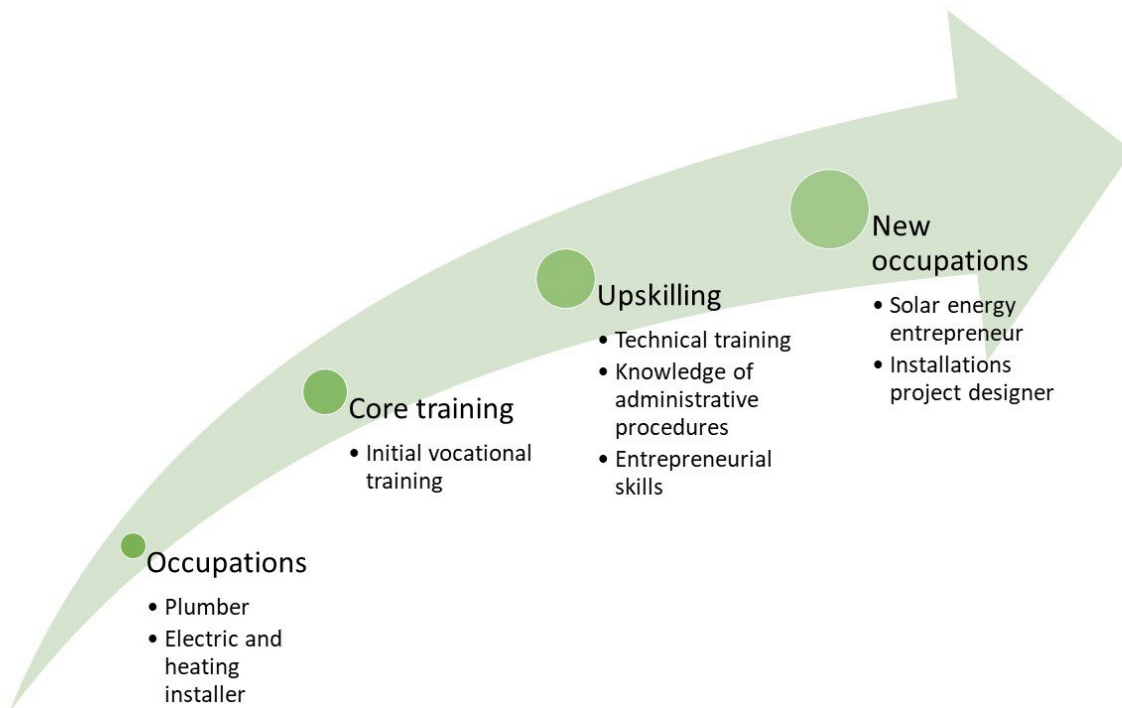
Occupations

- Plumber
- Electric and heating installer

Core training

- Initial vocational training

Upskilling

- Technical training
- Knowledge of administrative procedures
- Entrepreneurial skills

New occupations

- Solar energy entrepreneur
- Installations project designer